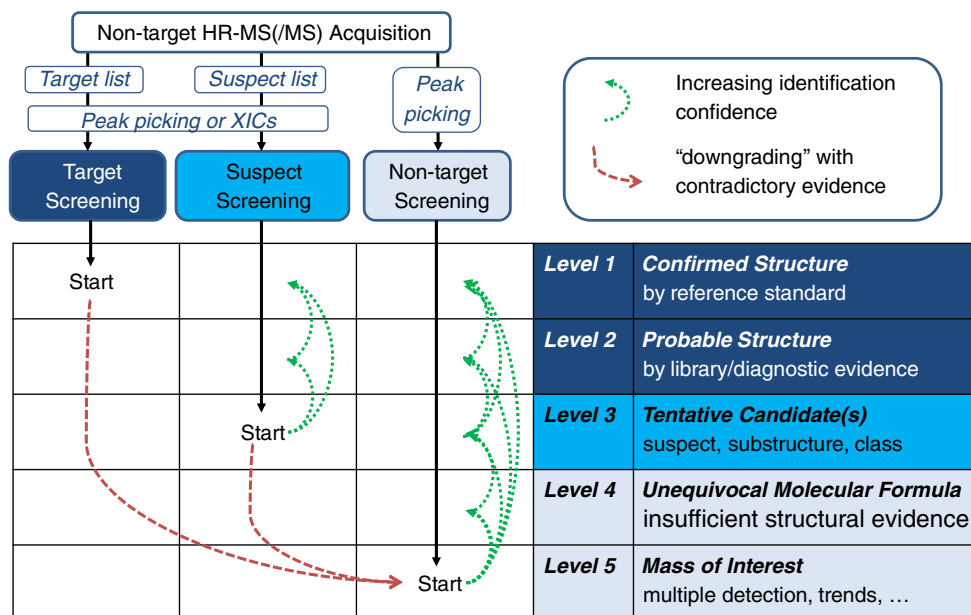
Non-target HR-MS(/MS) Acquisition

Target list

Suspect list

Peak picking

Peak picking or XICs

Target Screening

Suspect Screening

Non-target Screening

Increasing identification confidence

“downgrading” with contradictory evidence

Start

Start

Start

| Level 1 | Confirmed Structure by reference standard |
|---|---|
| Level 2 | Probable Structure by library/diagnostic evidence |
| Level 3 | Tentative Candidate(s) suspect, substructure, class |
| Level 4 | Unequivocal Molecular Formula insufficient structural evidence |
| Level 5 | Mass of Interest multiple detection, trends, … |